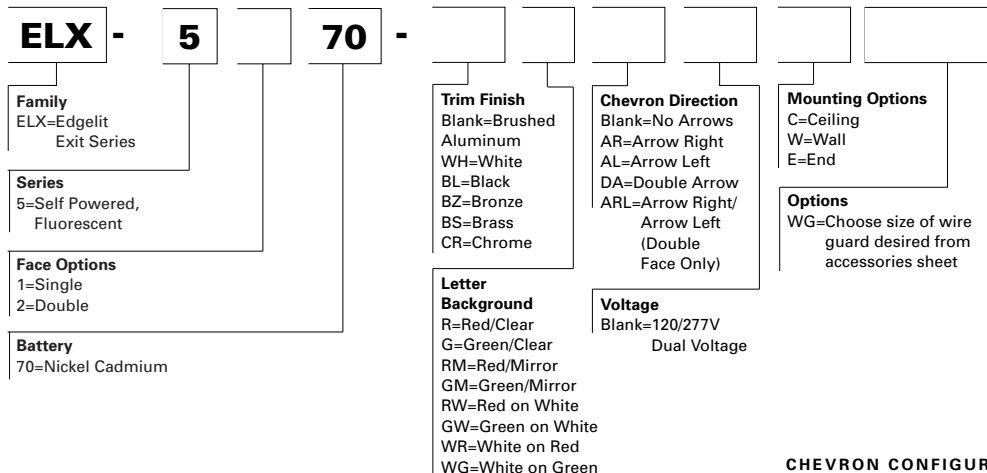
ELX - 5 70 -

Family
ELX=Edgelit Exit Series

Series
5=Self Powered, Fluorescent

Face Options
1=Single
2=Double

Battery
70=Nickel Cadmium

Trim Finish
Blank=Brushed Aluminum
WH=White
BL=Black
BZ=Bronze
BS=Brass
CR=Chrome

Letter Background
R=Red/Clear
G=Green/Clear
RM=Red/Mirror
GM=Green/Mirror
RW=Red on White
GW=Green on White
WR=White on Red
WG=White on Green

Chevron Direction
Blank=No Arrows
AR=Arrow Right
AL=Arrow Left
DA=Double Arrow
ARL=Arrow Right/ Arrow Left (Double Face Only)

Voltage
Blank=120/277V Dual Voltage

Mounting Options
C=Ceiling
W=Wall
E=End

Options
WG=Choose size of wire guard desired from accessories sheet

CHEVRON CONFIGUR